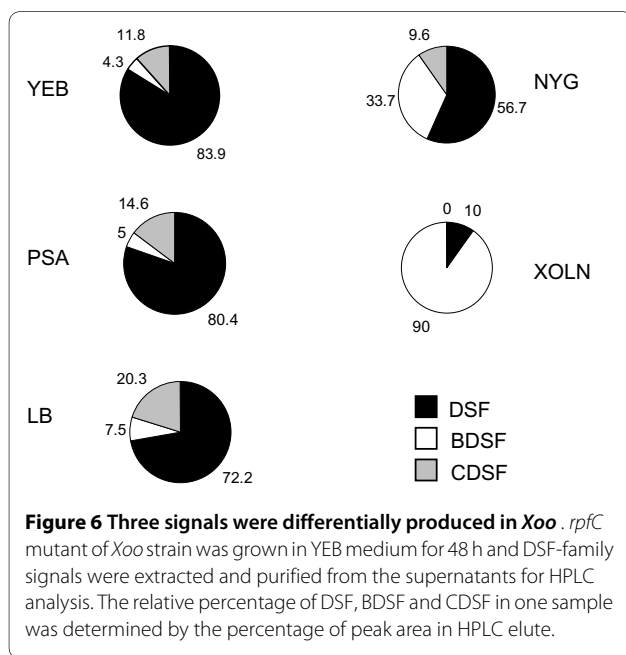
YEB
11.8
4.3
83.9

NYG
9.6
33.7
56.7

PSA
14.6
5
80.4

XOLN
0
10
90

LB
20.3
7.5
72.2

DSF
BDSF
CDSF

**Figure 6 Three signals were differentially produced in *Xoo* .** *rpfC* mutant of *Xoo* strain was grown in YEB medium for 48 h and DSF-family signals were extracted and purified from the supernatants for HPLC analysis. The relative percentage of DSF, BDSF and CDSF in one sample was determined by the percentage of peak area in HPLC elute.